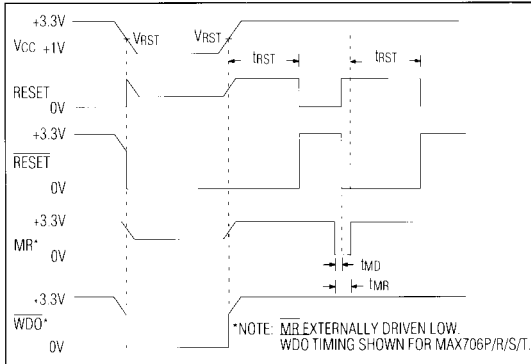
+3.3V
VCC +1V
VRST
VRST
tRST
tRST
RESET
0V
+3.3V
$\overline{RESET}$
0V
+3.3V
MR*
0V
tMD
tMR
+3.3V
$\overline{WDO}$*
0V
*NOTE: $\overline{MR}$ EXTERNALLY DRIVEN LOW.
WDO TIMING SHOWN FOR MAX706P/R/S/T.